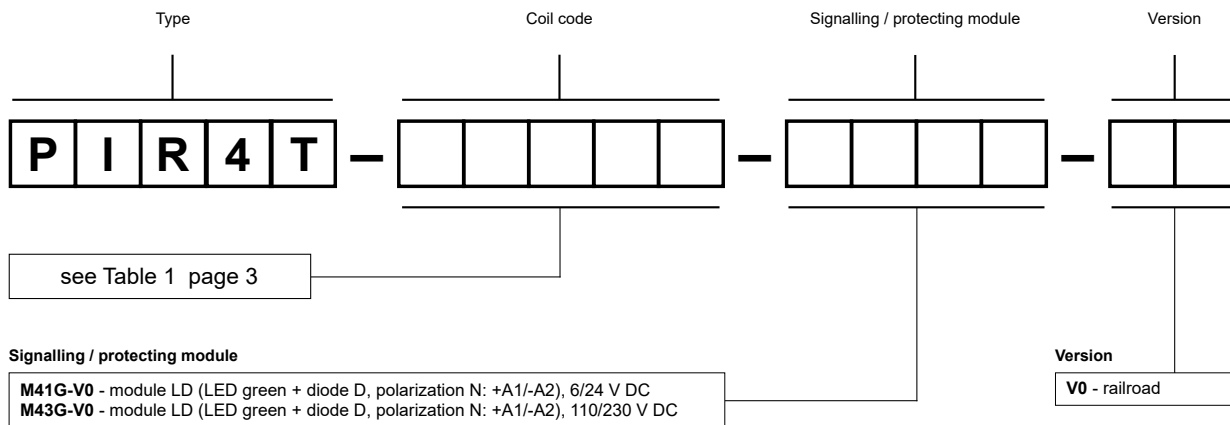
Type

Coil code

Signalling / protecting module

Version

| P | I | R | 4 | T |

–

–

–

see Table 1 page 3

Signalling / protecting module

**M41G-V0** - module LD (LED green + diode D, polarization N: +A1/-A2), 6/24 V DC
**M43G-V0** - module LD (LED green + diode D, polarization N: +A1/-A2), 110/230 V DC

Version

**V0** - railroad